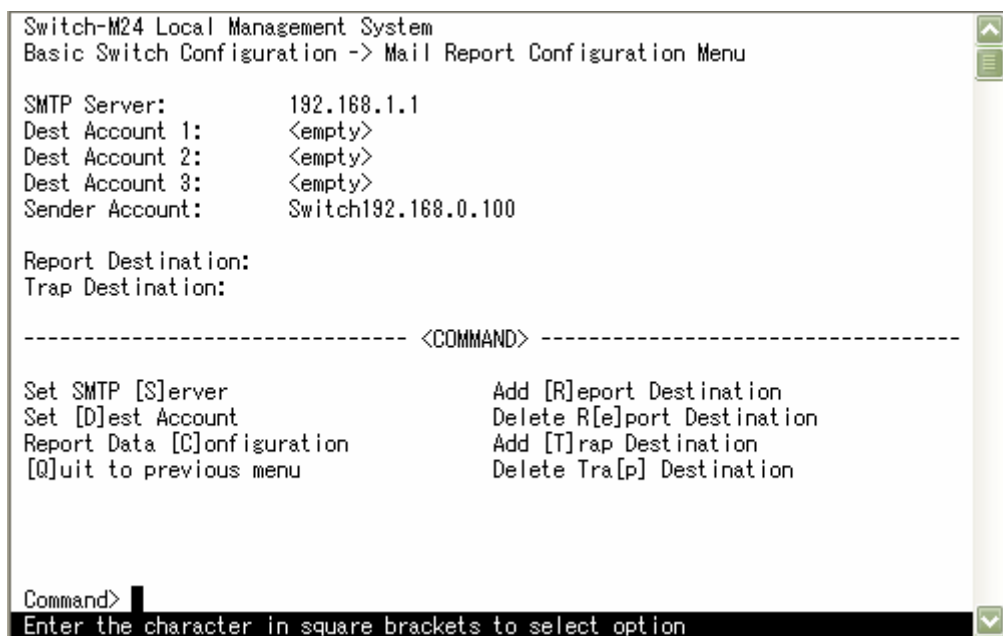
Switch-M24 Local Management System
Basic Switch Configuration -> Mail Report Configuration Menu

SMTP Server: 192.168.1.1
Dest Account 1: <empty>
Dest Account 2: <empty>
Dest Account 3: <empty>
Sender Account: Switch192.168.0.100

Report Destination:
Trap Destination:

------------------------------- <COMMAND> ----------------------------------

Set SMTP [S]erver
Set [D]est Account
Report Data [C]onfiguration
[Q]uit to previous menu

Add [R]eport Destination
Delete R[e]port Destination
Add [T]rap Destination
Delete Tra[p] Destination

Command>
Enter the character in square brackets to select option